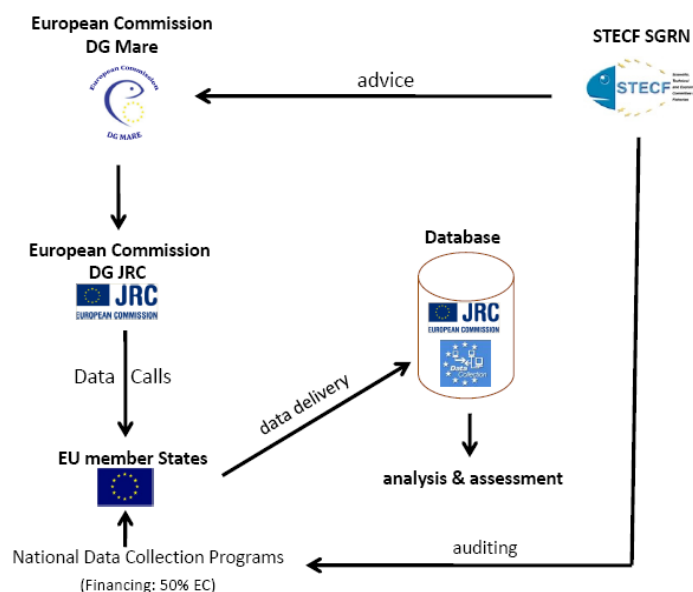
European Commission
DG Mare

European Commission
DG MARE

STECF SGRN

STECF
Scientific Technical and Economic Committee for Fisheries

advice

European Commission
DG JRC

JRC
EUROPEAN COMMISSION

Database

JRC
EUROPEAN COMMISSION

Data Collection

Data Calls

data delivery

EU member States

analysis & assessment

auditing

National Data Collection Programs
(Financing: 50% EC)